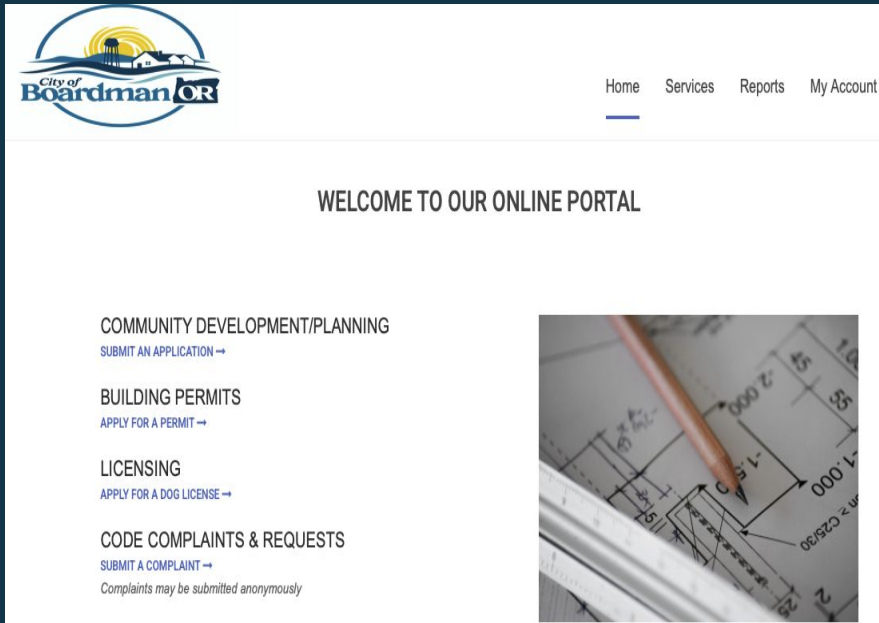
City of Boardman OR

Home Services Reports My Account

WELCOME TO OUR ONLINE PORTAL

COMMUNITY DEVELOPMENT/PLANNING
SUBMIT AN APPLICATION ➞

BUILDING PERMITS
APPLY FOR A PERMIT ➞

LICENSING
APPLY FOR A DOG LICENSE ➞

CODE COMPLAINTS & REQUESTS
SUBMIT A COMPLAINT ➞
Complaints may be submitted anonymously